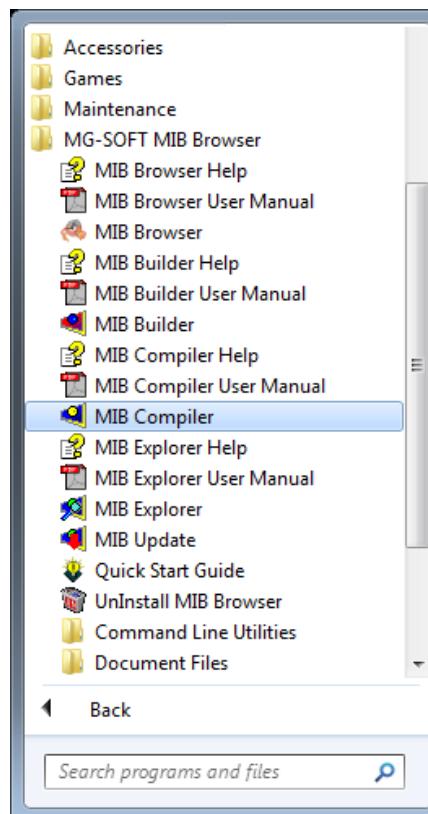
Accessories
Games
Maintenance
MG-SOFT MIB Browser
MIB Browser Help
MIB Browser User Manual
MIB Browser
MIB Builder Help
MIB Builder User Manual
MIB Builder
MIB Compiler Help
MIB Compiler User Manual
MIB Compiler
MIB Explorer Help
MIB Explorer User Manual
MIB Explorer
MIB Update
Quick Start Guide
UnInstall MIB Browser
Command Line Utilities
Document Files

Back

Search programs and files